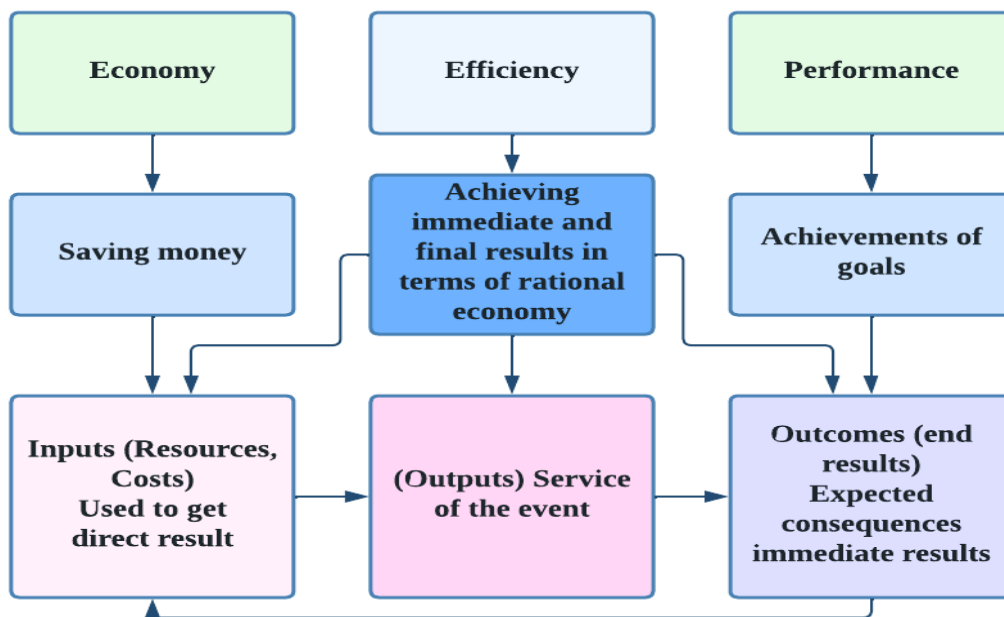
Economy

Efficiency

Performance

Saving money

Achieving immediate and final results in terms of rational economy

Achievements of goals

Inputs (Resources, Costs)
Used to get direct result

(Outputs) Service of the event

Outcomes (end results)
Expected consequences immediate results